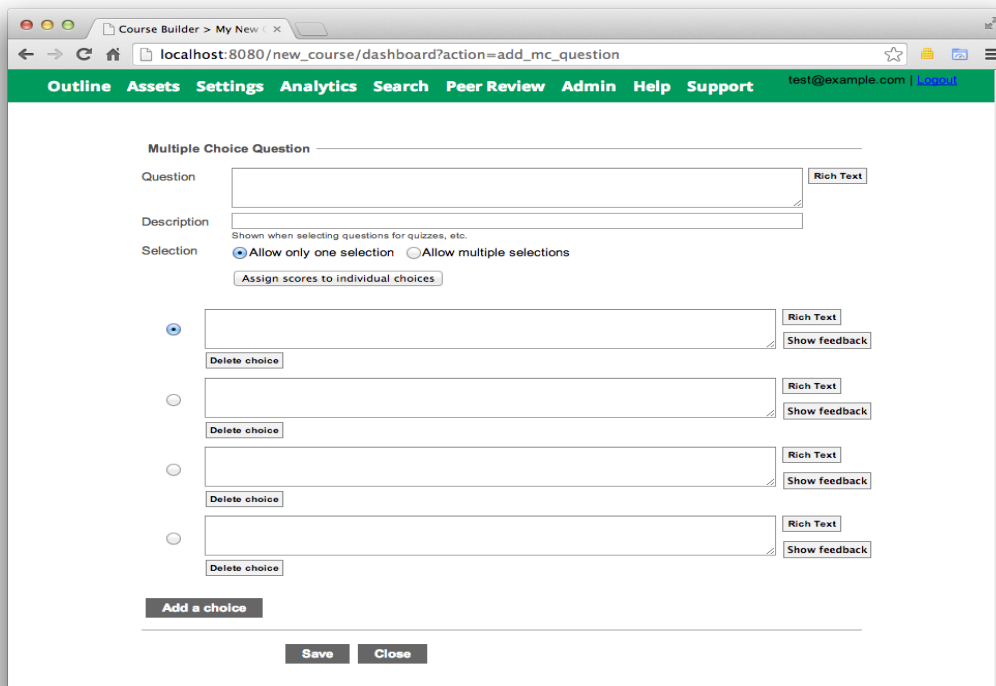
Course Builder > My New C ×

localhost:8080/new_course/dashboard?action=add_mc_question

Outline Assets Settings Analytics Search Peer Review Admin Help Support

test@example.com | Logout

Multiple Choice Question

Question

Rich Text

Description

Shown when selecting questions for quizzes, etc.

Selection

Allow only one selection Allow multiple selections

Assign scores to individual choices

Rich Text

Show feedback

Delete choice

Rich Text

Show feedback

Delete choice

Rich Text

Show feedback

Delete choice

Rich Text

Show feedback

Delete choice

Add a choice

Save Close